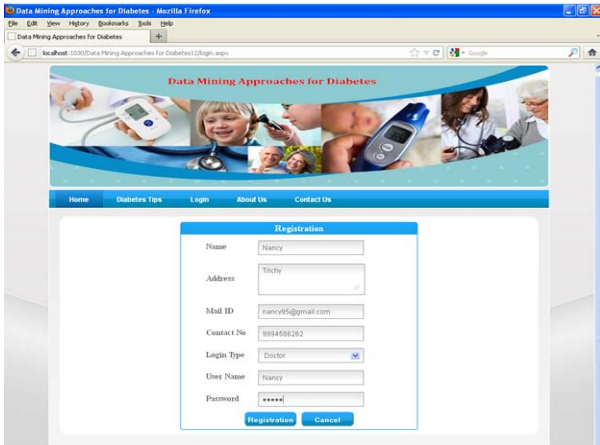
Data Mining Approaches for Diabetes - Mozilla Firefox

File Edit View History Bookmarks Tools Help

Data Mining Approaches for Diabetes

localhost:1030/Data Mining Approaches for Diabetes12/login.aspx

Google

Data Mining Approaches for Diabetes

Home Diabetes Tips Login About Us Contact Us

Registration

Name Nancy

Address Trichy

Mail ID nancy95@gmail.com

Contact No 9994588282

Login Type Doctor

User Name Nancy

Password •••••

Registration Cancel